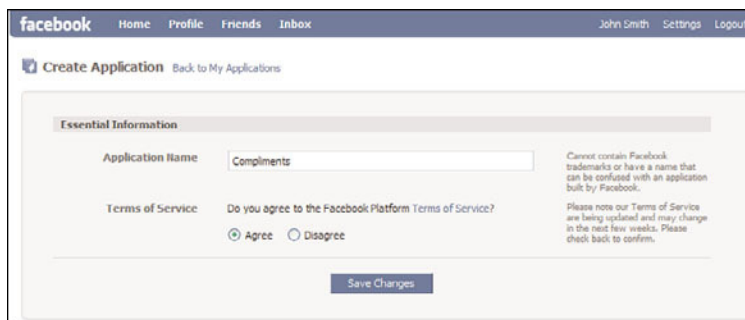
facebook Home Profile Friends Inbox John Smith Settings Logout

Create Application Back to My Applications

Essential Information

Application Name Compliments

Cannot contain Facebook trademarks or have a name that can be confused with an application built by Facebook.

Terms of Service Do you agree to the Facebook Platform Terms of Service?

Agree Disagree

Please note our Terms of Service are being updated and may change in the next few weeks. Please check back to confirm.

Save Changes